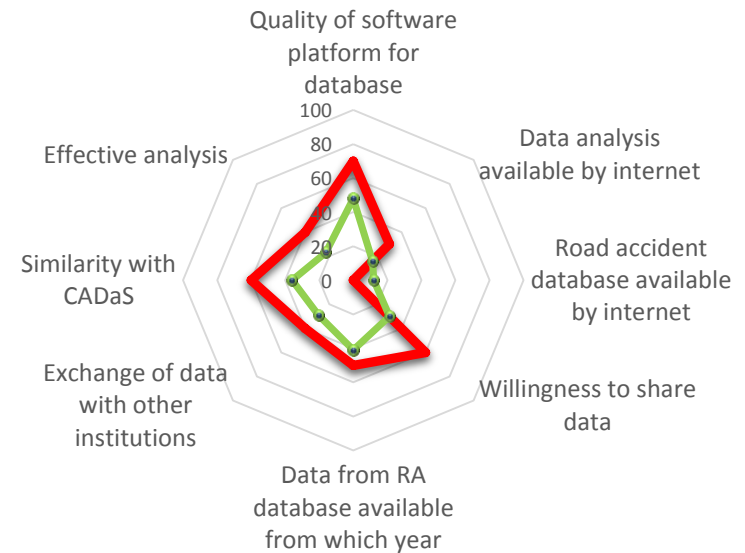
Quality of software platform for database

100
80
60
40
20
0

Data analysis available by internet

Road accident database available by internet

Willingness to share data

Data from RA database available from which year

Exchange of data with other institutions

Similarity with CADaS

Effective analysis